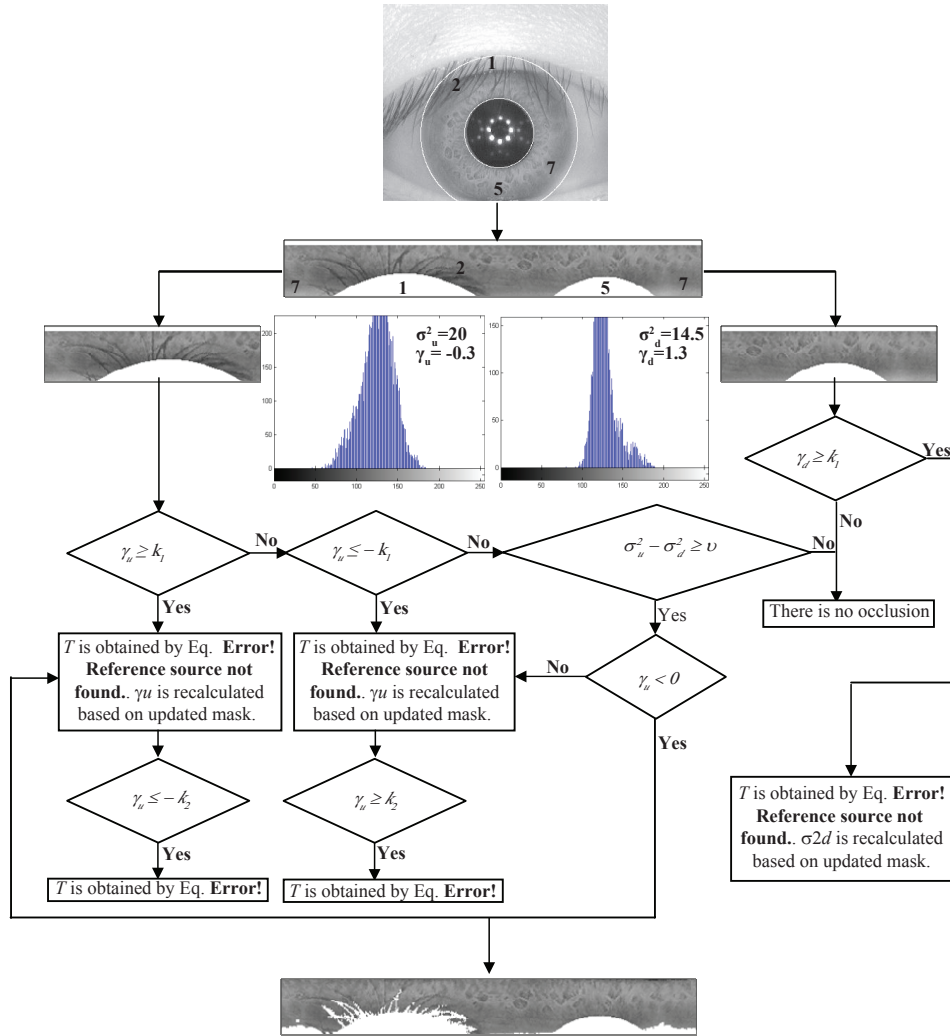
1
2
5
7

2
7
1
5
7

$\sigma^2_u$=20
$\gamma_u$= -0.3

0 50 100 150 200 250

$\sigma^2_d$=14.5
$\gamma_d$=1.3

0 50 100 150 200 250

$\gamma_d \geq k_1$

Yes

No

$\gamma_u \geq k_1$

No

$\gamma_u \leq -k_1$

No

$\sigma^2_u - \sigma^2_d \geq \upsilon$

No

Yes

Yes

Yes

There is no occlusion

*T* is obtained by Eq. **Error! Reference source not found.**. γ*u* is recalculated based on updated mask.

*T* is obtained by Eq. **Error! Reference source not found.**. γ*u* is recalculated based on updated mask.

No

$\gamma_u < 0$

Yes

$\gamma_u \leq -k_2$

Yes

*T* is obtained by Eq. **Error!**

$\gamma_u \geq k_2$

Yes

*T* is obtained by Eq. **Error!**

*T* is obtained by Eq. **Error! Reference source not found.**. σ2*d* is recalculated based on updated mask.